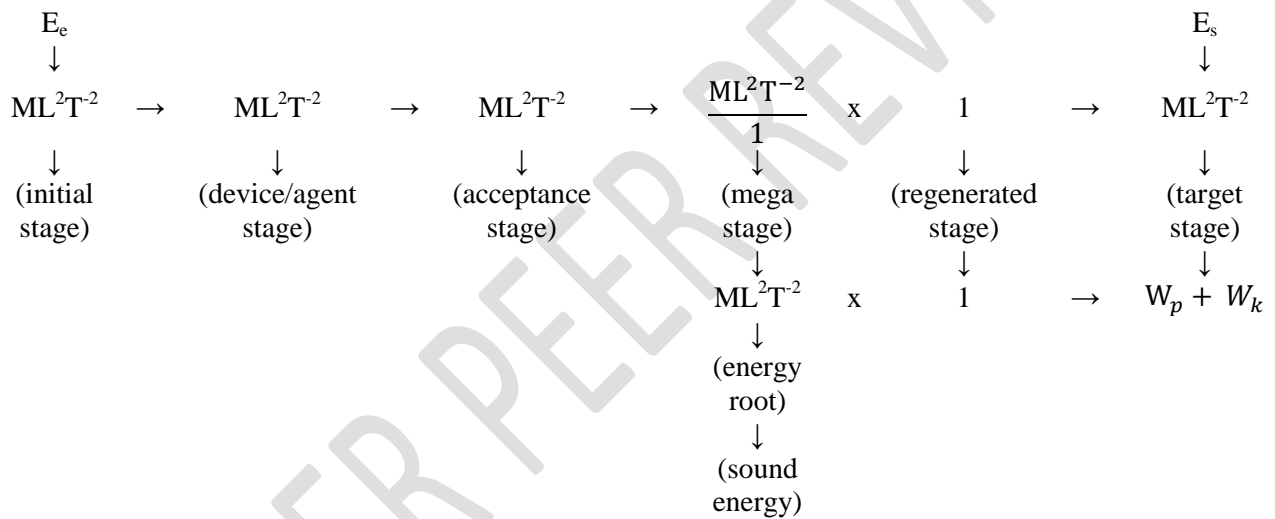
$E_e$ ↓ $ML^2T^{-2}$ → $ML^2T^{-2}$ → $ML^2T^{-2}$ → $\frac{ML^2T^{-2}}{1}$ x 1 → $ML^2T^{-2}$ ↑ $E_s$

(initial stage) (device/agent stage) (acceptance stage) (mega stage) (regenerated stage) (target stage)

$ML^2T^{-2}$ x 1 → $W_p + W_k$

(energy root)

(sound energy)

UNDER PEER REVIEW